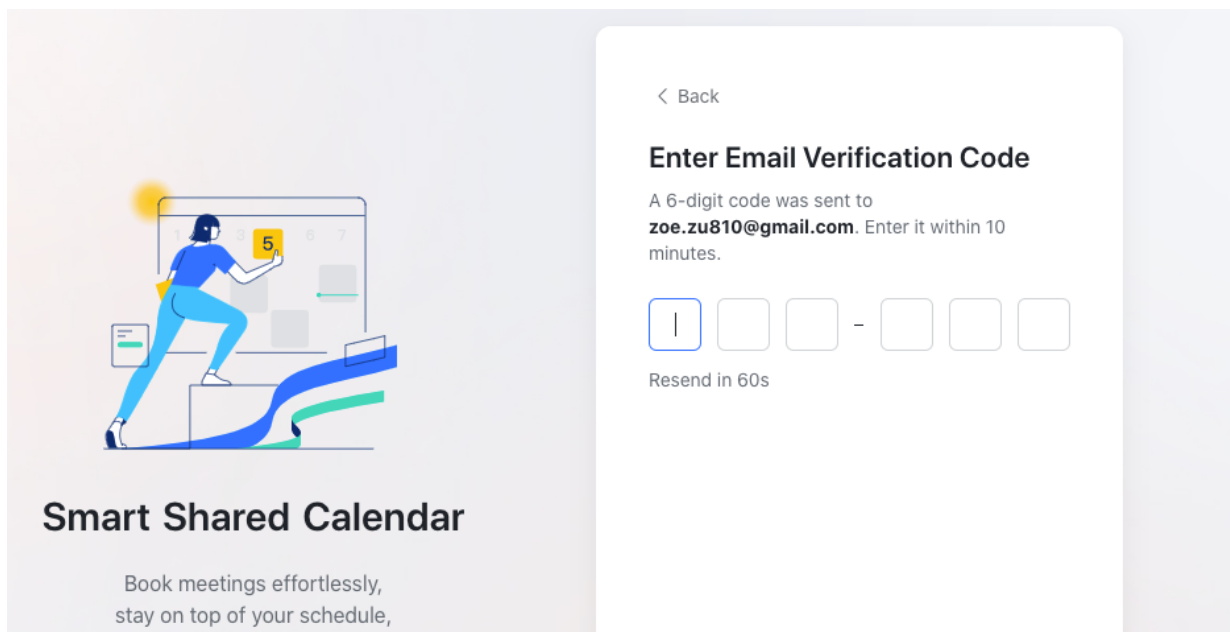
1 3 5 6 7

Smart Shared Calendar

Book meetings effortlessly, stay on top of your schedule,

< Back

Enter Email Verification Code

A 6-digit code was sent to **zoe.zu810@gmail.com**. Enter it within 10 minutes.

-

Resend in 60s